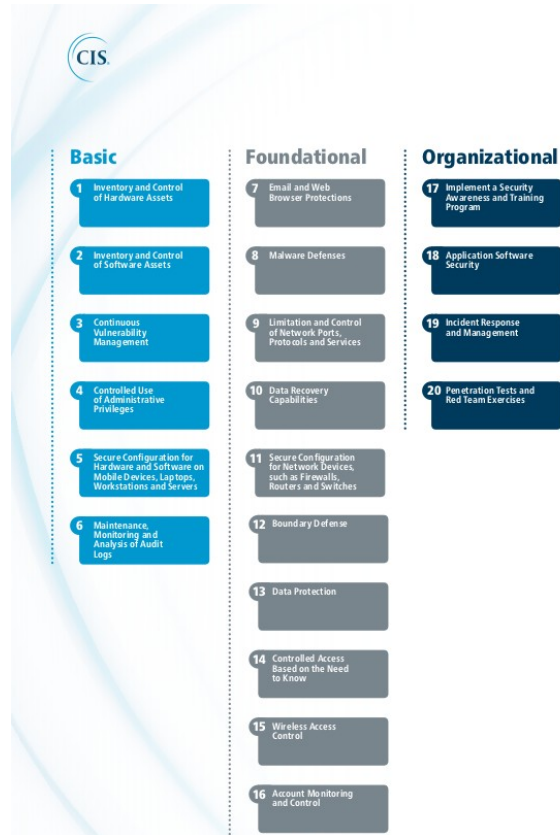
CIS

Basic

1 Inventory and Control of Hardware Assets

2 Inventory and Control of Software Assets

3 Continuous Vulnerability Management

4 Controlled Use of Administrative Privileges

5 Secure Configuration for Hardware and Software on Mobile Devices, Laptops, Workstations and Servers

6 Maintenance, Monitoring and Analysis of Audit Logs

Foundational

7 Email and Web Browser Protections

8 Malware Defenses

9 Limitation and Control of Network Ports, Protocols and Services

10 Data Recovery Capabilities

11 Secure Configuration for Network Devices, such as Firewalls, Routers and Switches

12 Boundary Defense

13 Data Protection

14 Controlled Access Based on the Need to Know

15 Wireless Access Control

16 Account Monitoring and Control

Organizational

17 Implement a Security Awareness and Training Program

18 Application Software Security

19 Incident Response and Management

20 Penetration Tests and Red Team Exercises